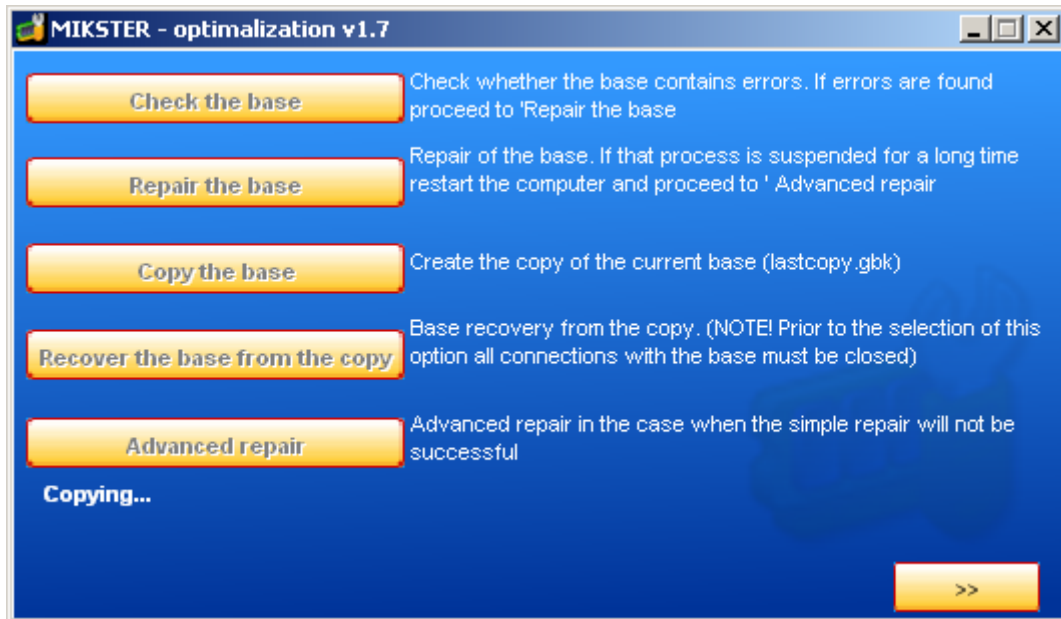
MIKSTER - optimalization v1.7

Check the base

Check whether the base contains errors. If errors are found proceed to 'Repair the base

Repair the base

Repair of the base. If that process is suspended for a long time restart the computer and proceed to ' Advanced repair

Copy the base

Create the copy of the current base (lastcopy.gbk)

Recover the base from the copy

Base recovery from the copy. (NOTE! Prior to the selection of this option all connections with the base must be closed)

Advanced repair

Advanced repair in the case when the simple repair will not be successful

Copying...

>>